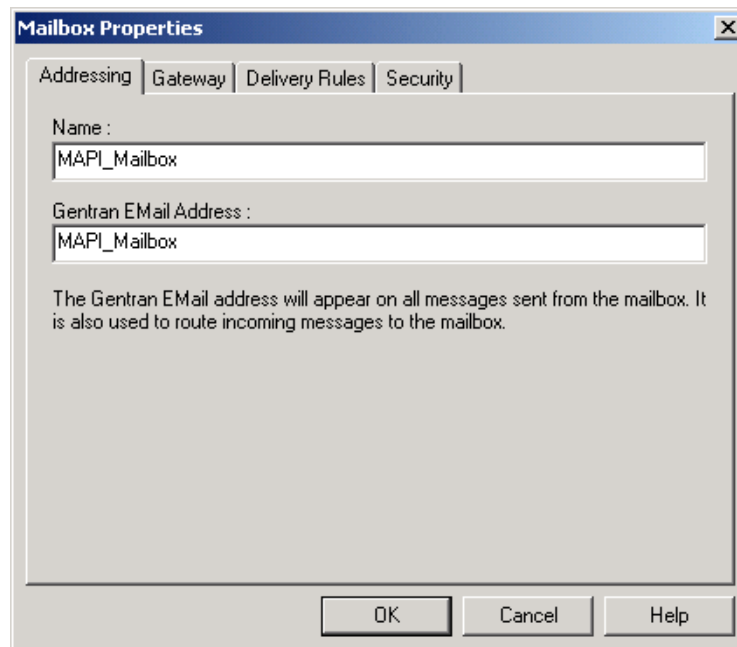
Mailbox Properties

Addressing | Gateway | Delivery Rules | Security

Name :

MAPI_Mailbox

Gentran EMail Address :

MAPI_Mailbox

The Gentran EMail address will appear on all messages sent from the mailbox. It is also used to route incoming messages to the mailbox.

OK Cancel Help